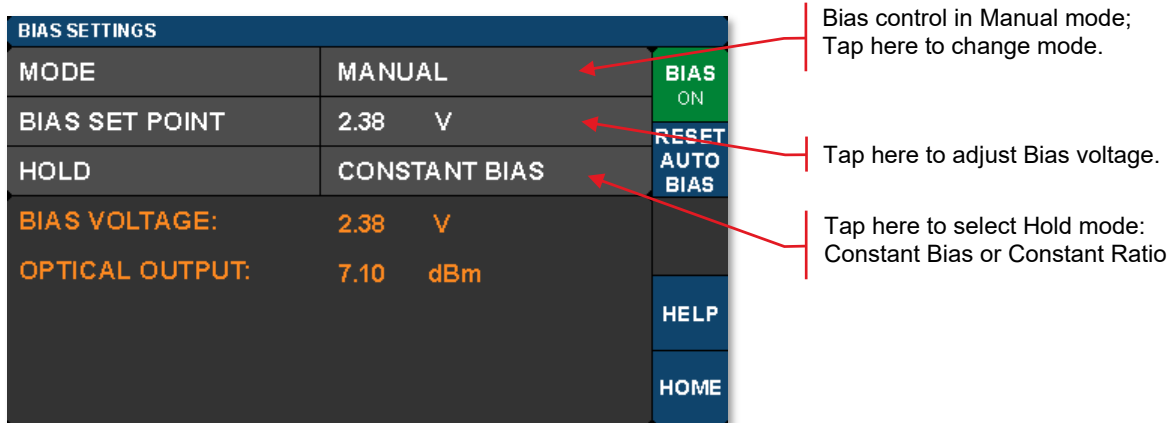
BIAS SETTINGS

MODE MANUAL

BIAS SET POINT 2.38 V

HOLD CONSTANT BIAS

BIAS VOLTAGE: 2.38 V

OPTICAL OUTPUT: 7.10 dBm

BIAS ON

RESET AUTO BIAS

HELP

HOME

Bias control in Manual mode; Tap here to change mode.

Tap here to adjust Bias voltage.

Tap here to select Hold mode: Constant Bias or Constant Ratio